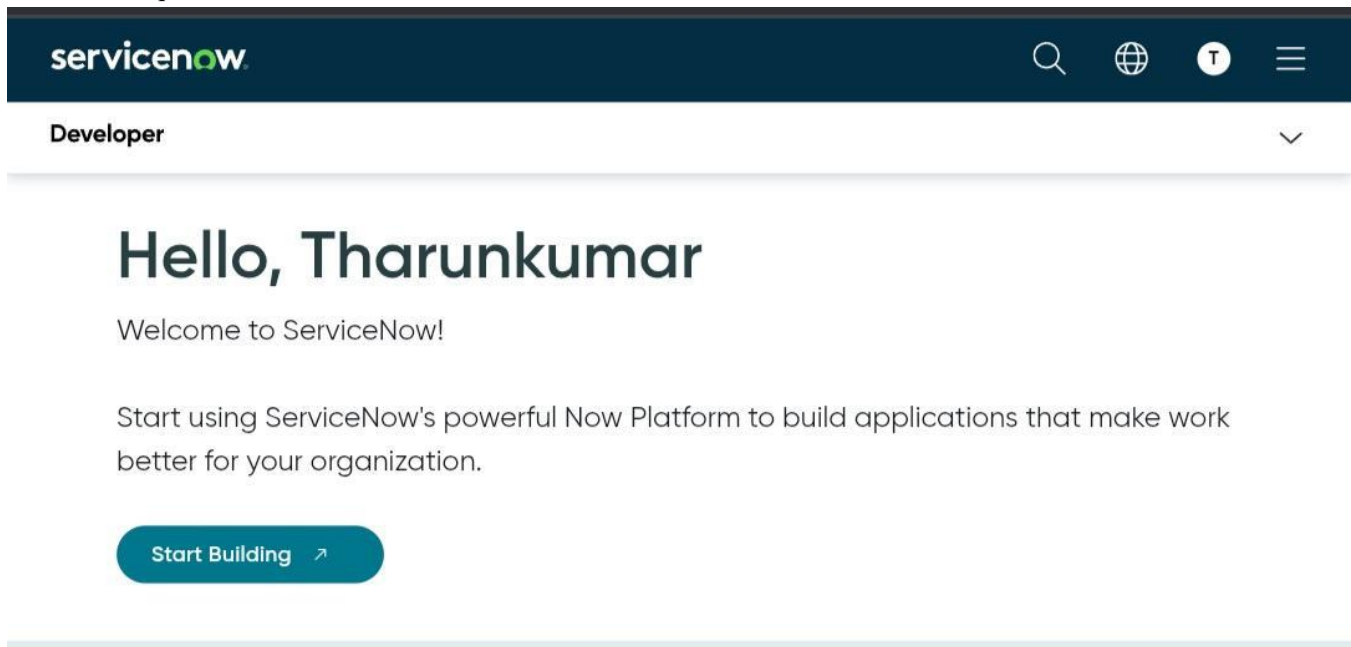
servicenow.

T

Developer

Hello, Tharunkumar

Welcome to ServiceNow!

Start using ServiceNow's powerful Now Platform to build applications that make work better for your organization.

Start Building ↗